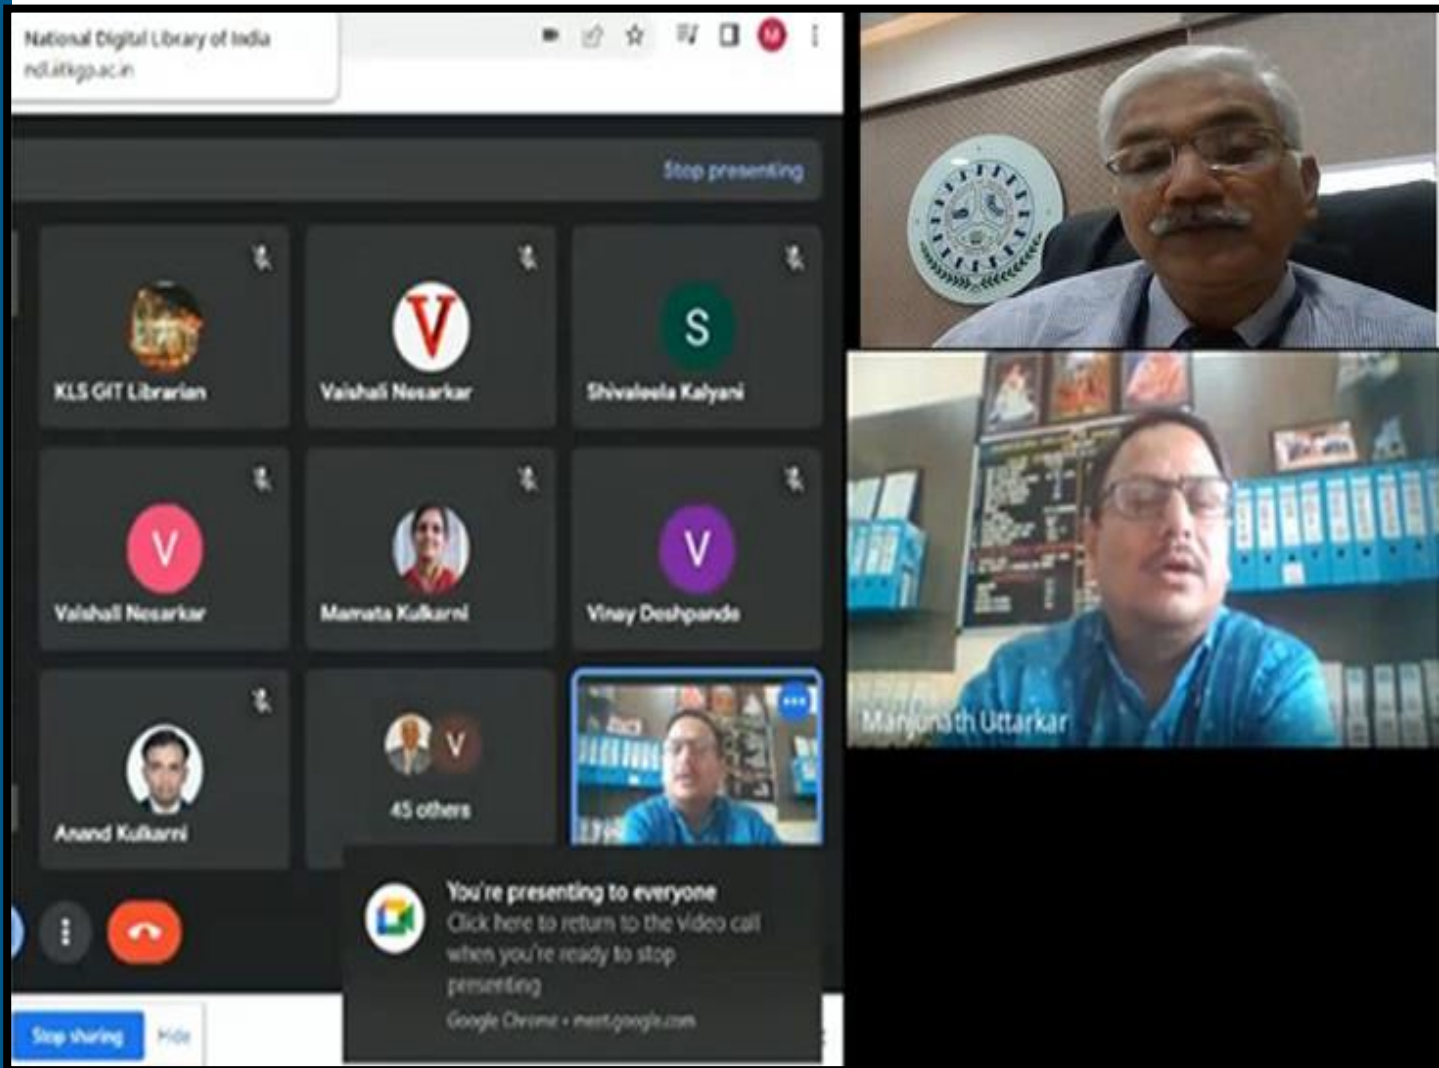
National Digital Library of India
ndl.iitkgp.ac.in

M

Stop presenting

KLS GIT Librarian

V
Vaishali Nesarkar

S
Shivaleela Kalyani

V
Vaishali Nesarkar

Mamata Kulkarni

V
Vinay Deshpande

Anand Kulkarni

V
45 others

You're presenting to everyone
Click here to return to the video call when you're ready to stop presenting
Google Chrome • meet.google.com

Stop sharing
Hide

Manjunath Uttarkar